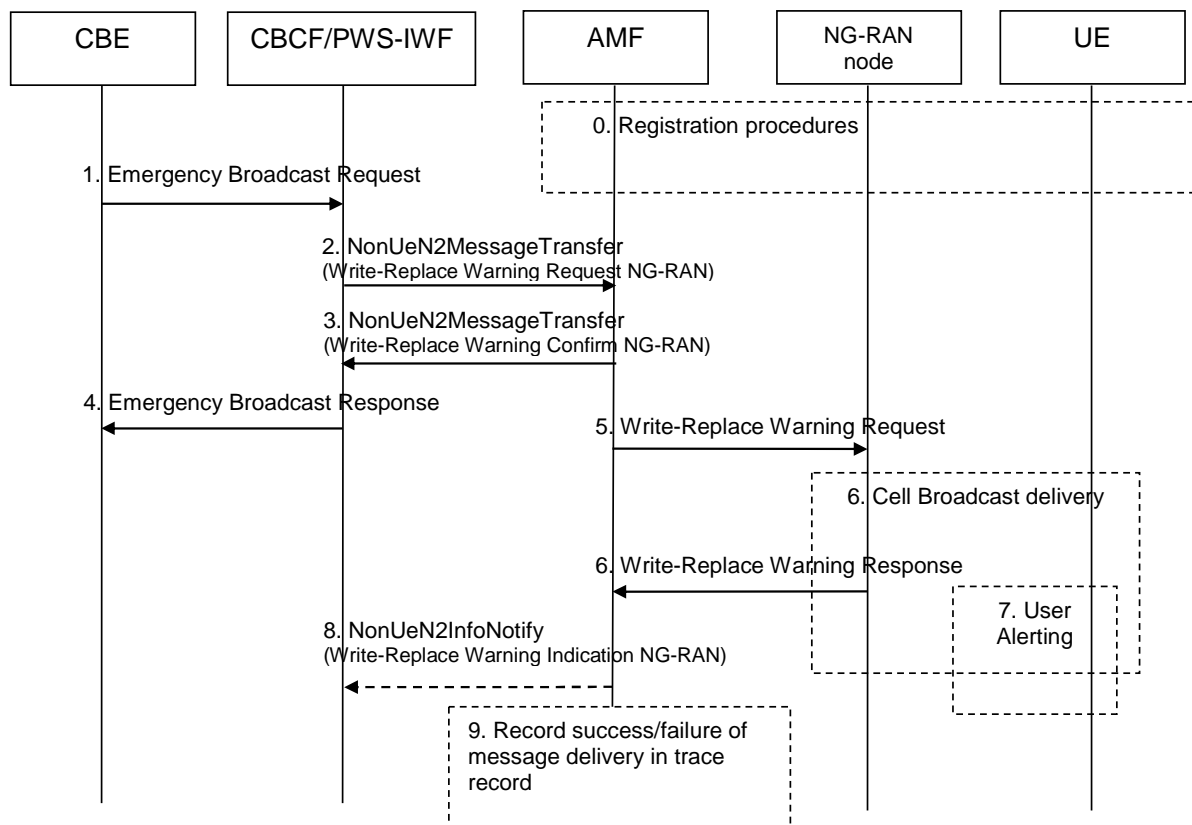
CBE

CBCF/PWS-IWF

AMF

NG-RAN node

UE

0. Registration procedures

1. Emergency Broadcast Request

2. NonUeN2MessageTransfer (Write-Replace Warning Request NG-RAN)

3. NonUeN2MessageTransfer (Write-Replace Warning Confirm NG-RAN)

4. Emergency Broadcast Response

5. Write-Replace Warning Request

6. Cell Broadcast delivery

6. Write-Replace Warning Response

7. User Alerting

8. NonUeN2InfoNotify (Write-Replace Warning Indication NG-RAN)

9. Record success/failure of message delivery in trace record